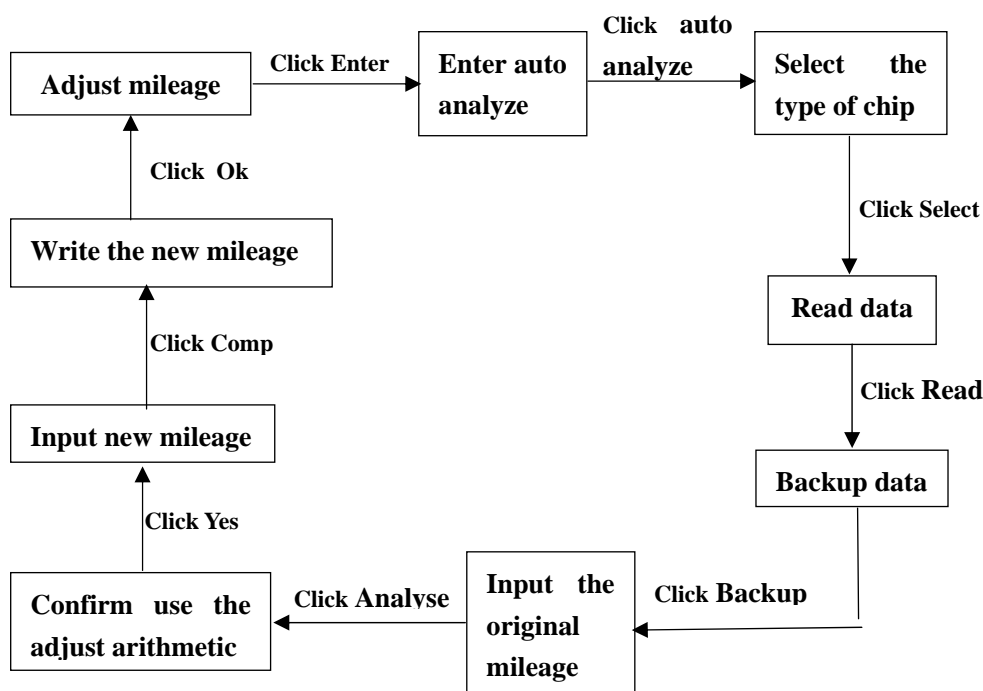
Adjust mileage

Click Enter

Enter auto analyze

Click auto analyze

Select the type of chip

Click Select

Read data

Click Read

Backup data

Click Backup

Input the original mileage

Click Analyse

Confirm use the adjust arithmetic

Click Yes

Input new mileage

Click Comp

Write the new mileage

Click Ok